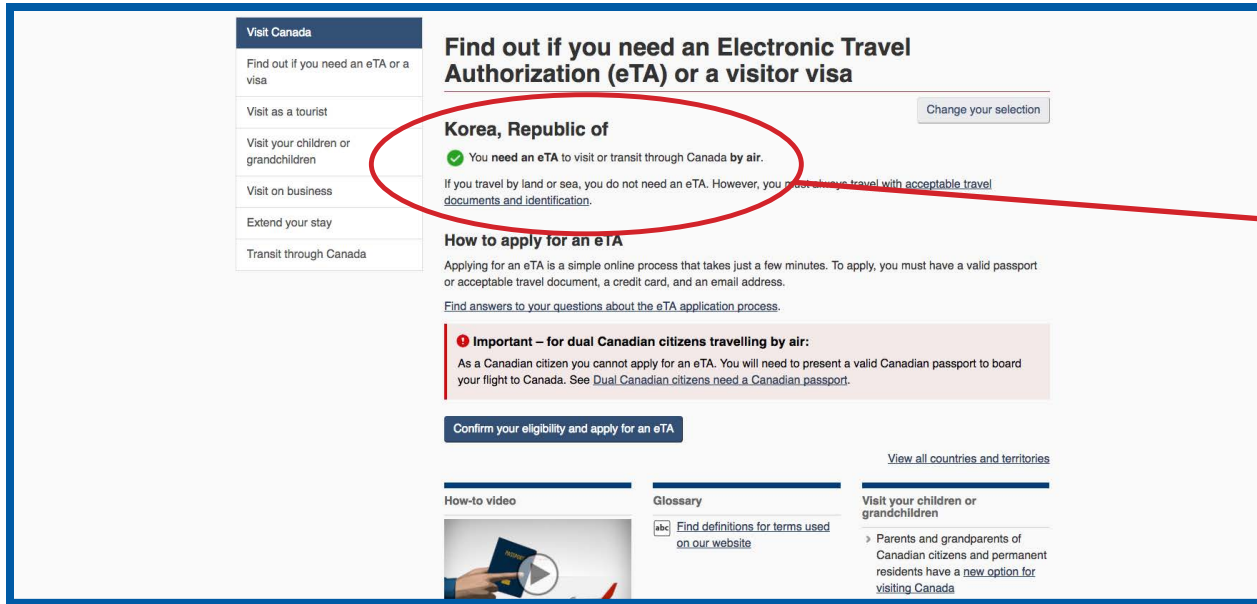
Visit Canada

Find out if you need an eTA or a visa

Visit as a tourist

Visit your children or grandchildren

Visit on business

Extend your stay

Transit through Canada

Find out if you need an Electronic Travel Authorization (eTA) or a visitor visa

Change your selection

Korea, Republic of

You **need an eTA** to visit or transit through Canada **by air**.

If you travel by land or sea, you do not need an eTA. However, you must always travel with acceptable travel documents and identification.

How to apply for an eTA

Applying for an eTA is a simple online process that takes just a few minutes. To apply, you must have a valid passport or acceptable travel document, a credit card, and an email address.

Find answers to your questions about the eTA application process.

Important – for dual Canadian citizens travelling by air:

As a Canadian citizen you cannot apply for an eTA. You will need to present a valid Canadian passport to board your flight to Canada. See Dual Canadian citizens need a Canadian passport.

Confirm your eligibility and apply for an eTA

View all countries and territories

How-to video

PASSPORT

Glossary

abc Find definitions for terms used on our website

Visit your children or grandchildren

Parents and grandparents of Canadian citizens and permanent residents have a new option for visiting Canada